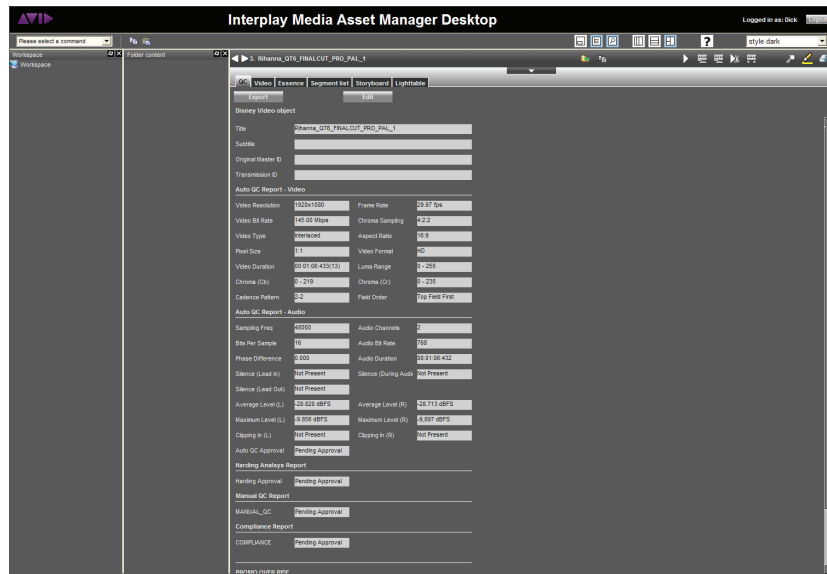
AVID

Interplay Media Asset Manager Desktop

Logged in as: Dick

Please select a command

style dark

Workspace

Workspace

Folder content

3. Rihanna_QT6_FINALCUT_PRO_PAL_1

QC | Video | Essence | Segment list | Storyboard | Lighttable

Export

Edit

Disney Video object

Title: Rihanna_QT6_FINALCUT_PRO_PAL_1

Subtitle

Original Master ID

Transmission ID

Auto QC Report - Video

| | | | |
|---|---|---|---|
| Video Resolution | 1920x1080 | Frame Rate | 29.97 fps |
| Video Bit Rate | 145.00 Mbps | Chroma Sampling | 4:2:2 |
| Video Type | Interlaced | Aspect Ratio | 16:9 |
| Pixel Size | 1:1 | Video Format | HD |
| Video Duration | 00:01:06:433(13) | Luma Range | 0 - 255 |
| Chroma (Cb) | 0 - 219 | Chroma (Cr) | 0 - 235 |
| Cadence Pattern | 2-2 | Field Order | Top Field First |

Auto QC Report - Audio

| | | | |
|---|---|---|---|
| Sampling Freq | 48000 | Audio Channels | 2 |
| Bits Per Sample | 16 | Audio Bit Rate | 768 |
| Phase Difference | 0.000 | Audio Duration | 00:01:06:432 |
| Silence (Lead In) | Not Present | Silence (During Audi | Not Present |
| Silence (Lead Out) | Not Present | | |
| Average Level (L) | -28.820 dBFS | Average Level (R) | -28.713 dBFS |
| Maximum Level (L) | -9.856 dBFS | Maximum Level (R) | -9.897 dBFS |
| Clipping In (L) | Not Present | Clipping In (R) | Not Present |
| Auto QC Approval | Pending Approval | | |

Harding Analysis Report

Harding Approval: Pending Approval

Manual QC Report

MANUAL_QC: Pending Approval

Compliance Report

COMPLIANCE: Pending Approval

PROMO OVER RIDE